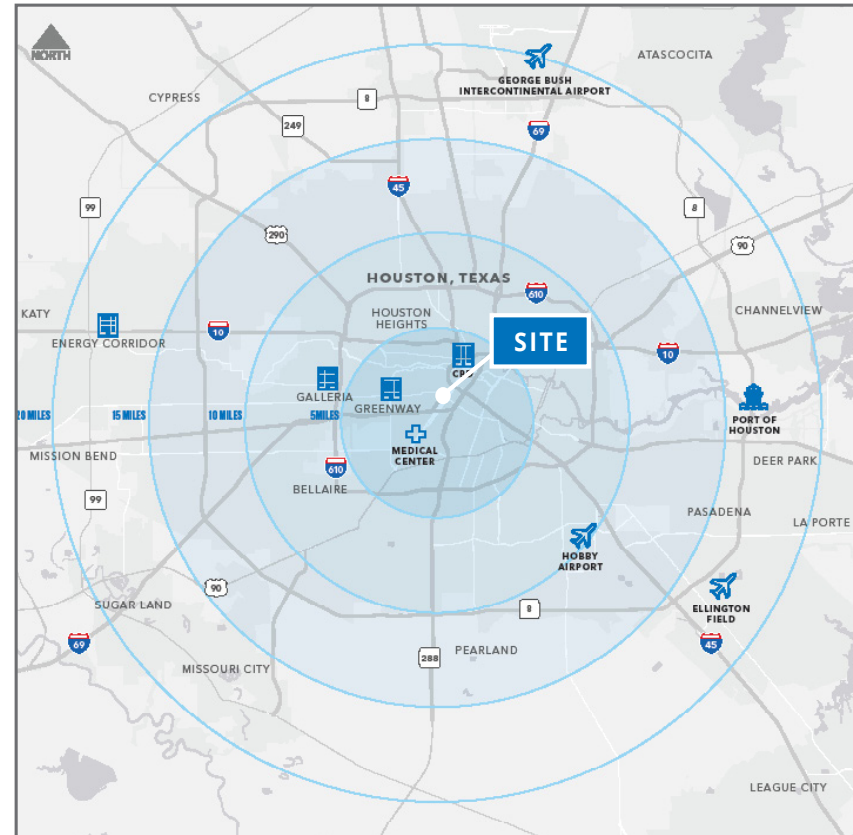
NORTH

ATASCOCITA

GEORGE BUSH INTERCONTINENTAL AIRPORT

CYPRESS

8

249

69

45

99

290

8

90

HOUSTON, TEXAS

610

KATY

HOUSTON HEIGHTS

SITE

CHANNELVIEW

ENERGY CORRIDOR

10

CBD

10

GALLERIA

GREENWAY

PORT OF HOUSTON

20 MILES

15 MILES

10 MILES

5 MILES

MEDICAL CENTER

MISSION BEND

DEER PARK

610

BELLAIRE

99

PASADENA

LA PORTE

HOBBY AIRPORT

90

SUGAR LAND

8

ELLINGTON FIELD

69

288

PEARLAND

45

MISSOURI CITY

LEAGUE CITY